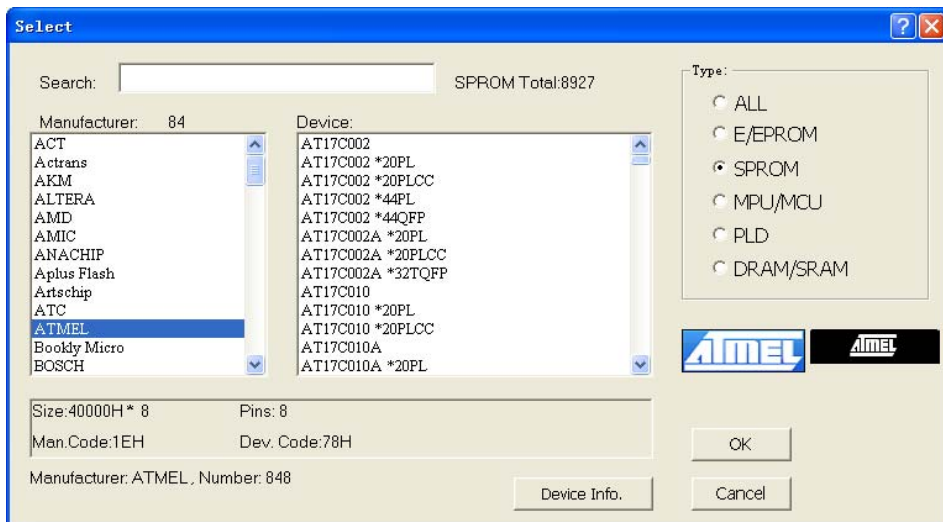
Select

?

Search:

SPROM Total:8927

Type:

ALL

E/EPROM

SPROM

MPU/MCU

PLD

DRAM/SRAM

Manufacturer: 84

ACT
Actrans
AKM
ALTERA
AMD
AMIC
ANACHIP
Aplus Flash
Artschip
ATC
ATMEL
Bookly Micro
BOSCH

Device:

AT17C002
AT17C002 *20PL
AT17C002 *20PLCC
AT17C002 *44PL
AT17C002 *44QFP
AT17C002A *20PL
AT17C002A *20PLCC
AT17C002A *32TQFP
AT17C010
AT17C010 *20PL
AT17C010 *20PLCC
AT17C010A
AT17C010A *20PL

ATMEL

ATMEL

Size:40000H * 8

Pins: 8

Man.Code:1EH

Dev. Code:78H

OK

Manufacturer: ATMEL , Number: 848

Device Info.

Cancel